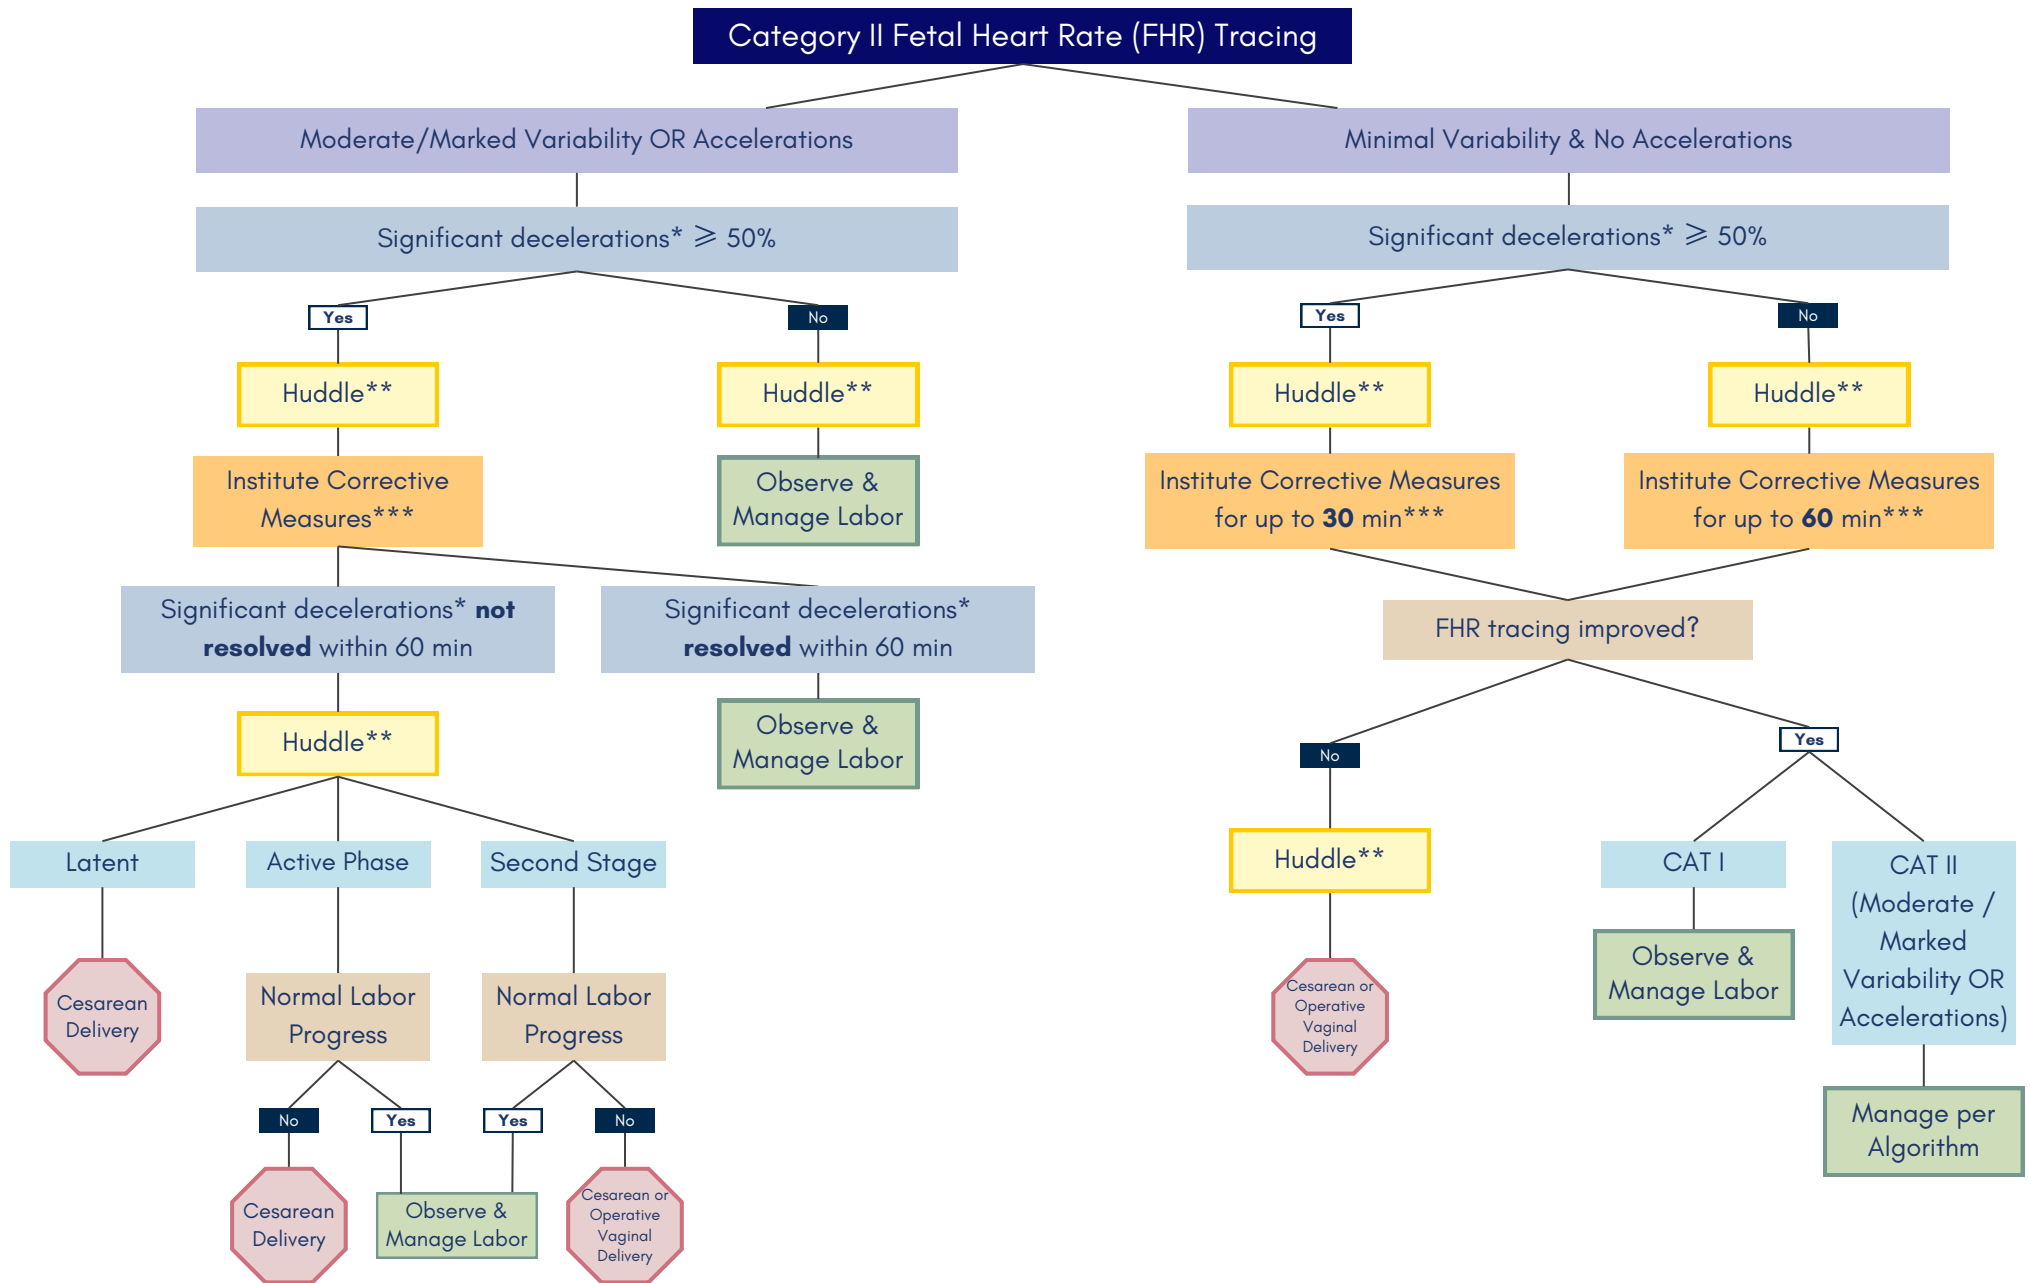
Category II Fetal Heart Rate (FHR) Tracing

Moderate/Marked Variability OR Accelerations

Significant decelerations* $\geqslant$ 50%

Yes

Huddle**

Institute Corrective Measures***

Significant decelerations* **not resolved** within 60 min

Huddle**

Latent

Cesarean Delivery

Active Phase

Normal Labor Progress

No

Cesarean Delivery

Yes

Observe & Manage Labor

Second Stage

Normal Labor Progress

Yes

No

Cesarean or Operative Vaginal Delivery

Significant decelerations* **resolved** within 60 min

Observe & Manage Labor

No

Huddle**

Observe & Manage Labor

Minimal Variability & No Accelerations

Significant decelerations* $\geqslant$ 50%

Yes

Huddle**

Institute Corrective Measures for up to **30** min***

No

Huddle**

Institute Corrective Measures for up to **60** min***

FHR tracing improved?

No

Huddle**

Cesarean or Operative Vaginal Delivery

Yes

CAT I

Observe & Manage Labor

CAT II (Moderate / Marked Variability OR Accelerations)

Manage per Algorithm